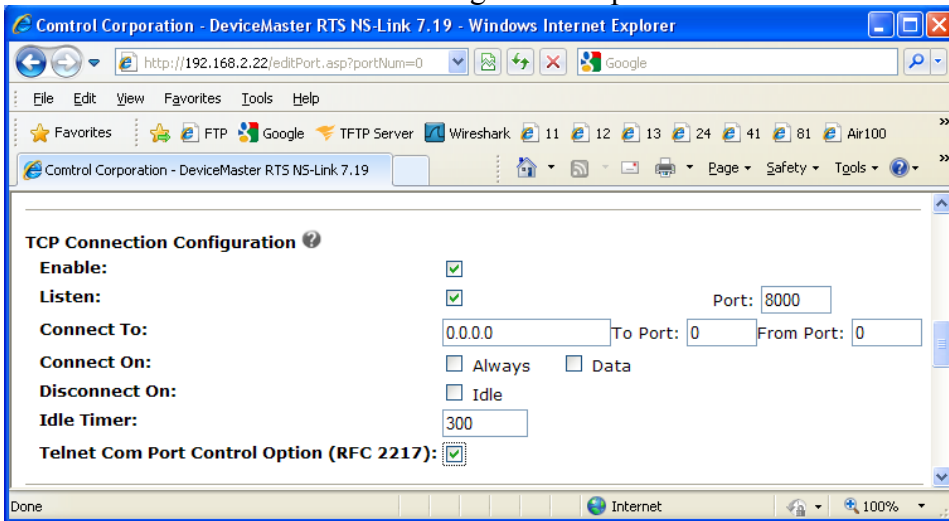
Comtrol Corporation - DeviceMaster RTS NS-Link 7.19 - Windows Internet Explorer

http://192.168.2.22/editPort.asp?portNum=0

Google

File Edit View Favorites Tools Help

Favorites FTP Google TFTP Server Wireshark 11 12 13 24 41 81 Air100

Comtrol Corporation - DeviceMaster RTS NS-Link 7.19

Page Safety Tools

TCP Connection Configuration

Enable:

Listen: Port: 8000

Connect To: 0.0.0.0 To Port: 0 From Port: 0

Connect On: Always Data

Disconnect On: Idle

Idle Timer: 300

Telnet Com Port Control Option (RFC 2217):

Done Internet 100%